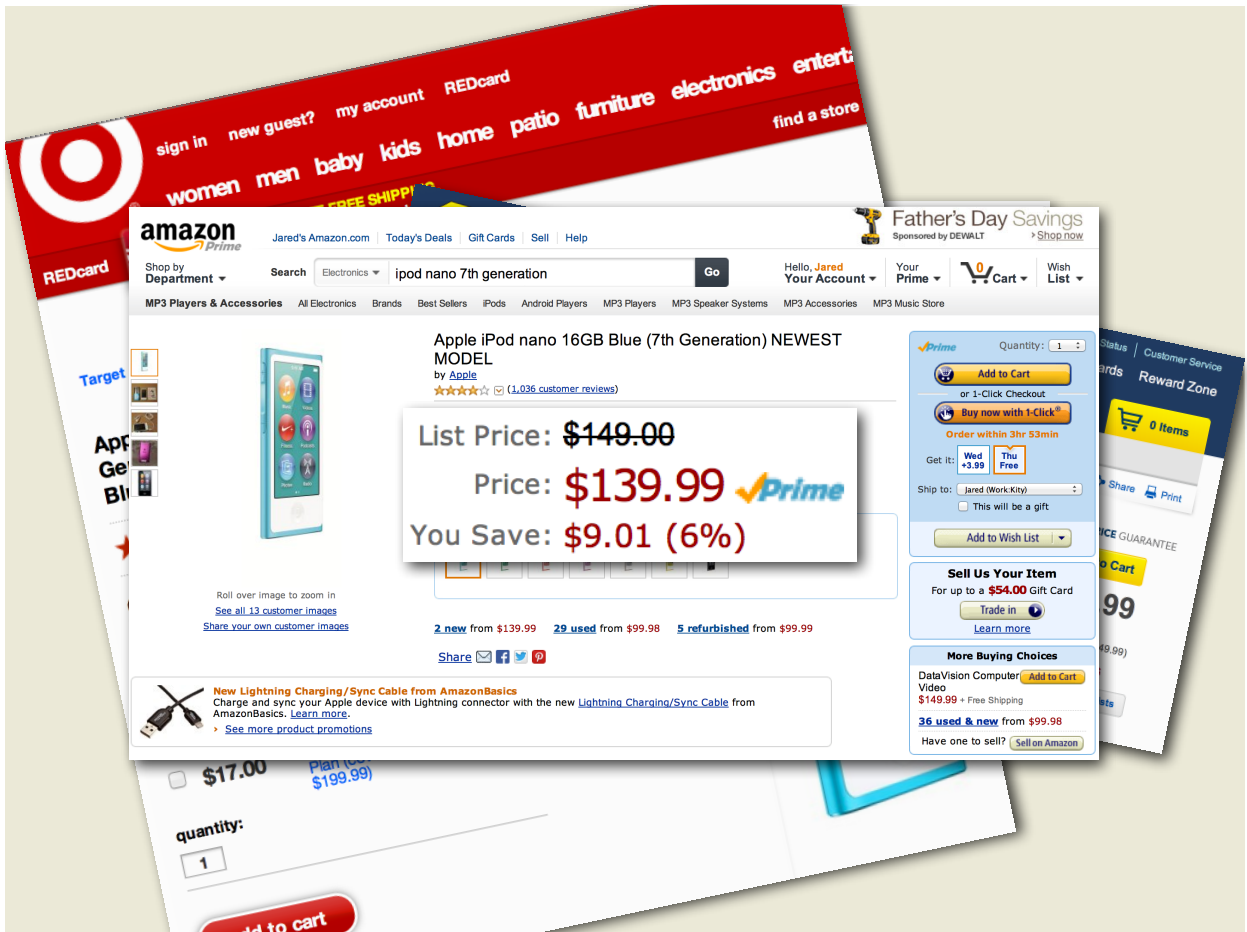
sign in new guest? my account REDcard
women men baby kids home patio furniture electronics entert
find a store
FREE SHIPPING
REDcard
Target
App
Ge
Bl

amazon Prime
Jared's Amazon.com Today's Deals Gift Cards Sell Help
Father's Day Savings
Sponsored by DEWALT
Shop now
Shop by Department
Search Electronics ipod nano 7th generation Go
Hello, Jared Your Account
Your Prime
0 Cart
Wish List
MP3 Players & Accessories All Electronics Brands Best Sellers iPods Android Players MP3 Players MP3 Speaker Systems MP3 Accessories MP3 Music Store

Apple iPod nano 16GB Blue (7th Generation) NEWEST MODEL
by Apple
(1,036 customer reviews)
List Price: $149.00
Price: $139.99 Prime
You Save: $9.01 (6%)
Roll over image to zoom in
See all 13 customer images
Share your own customer images
2 new from $139.99 29 used from $99.98 5 refurbished from $99.99
Share
New Lightning Charging/Sync Cable from AmazonBasics
Charge and sync your Apple device with Lightning connector with the new Lightning Charging/Sync Cable from AmazonBasics. Learn more.
See more product promotions

Prime Quantity: 1
Add to Cart
or 1-Click Checkout
Buy now with 1-Click®
Order within 3hr 53min
Get it: Wed +3.99 Thu Free
Ship to: Jared (Work:Kity)
This will be a gift
Add to Wish List
Sell Us Your Item
For up to a $54.00 Gift Card
Trade in
Learn more
More Buying Choices
DataVision Computer Video
$149.99 + Free Shipping
Add to Cart
36 used & new from $99.98
Have one to sell? Sell on Amazon

Status Customer Service
ards Reward Zone
0 Items
Share Print
ICE GUARANTEE
o Cart
99
49.99)
sts

$17.00
Plan (
$199.99)
quantity:
1
add to cart